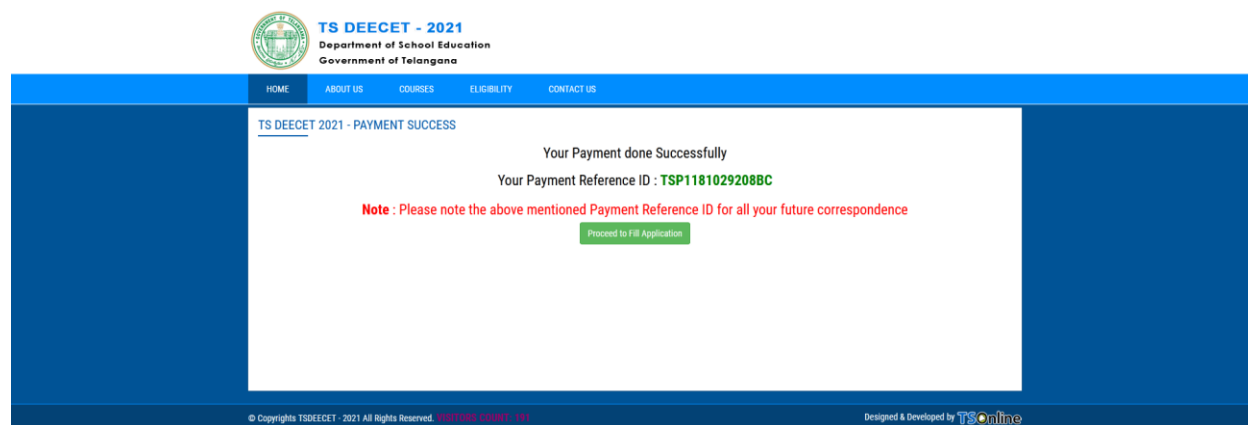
TS DEECET - 2021
Department of School Education
Government of Telangana

HOME ABOUT US COURSES ELIGIBILITY CONTACT US

TS DEECET 2021 - PAYMENT SUCCESS

Your Payment done Successfully

Your Payment Reference ID : TSP1181029208BC

Note : Please note the above mentioned Payment Reference ID for all your future correspondence

Proceed to Fill Application

© Copyrights TSDEECET - 2021 All Rights Reserved. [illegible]

Designed & Developed by TSOnline